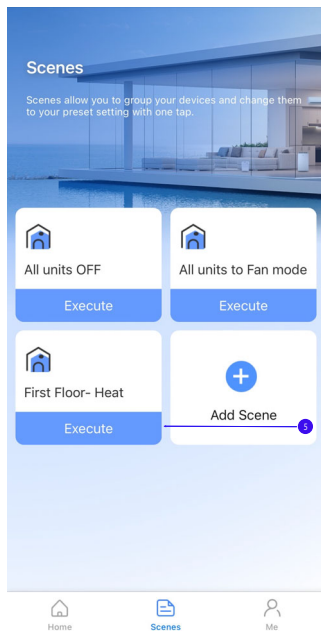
Scenes

Scenes allow you to group your devices and change them to your preset setting with one tap.

All units OFF

Execute

All units to Fan mode

Execute

First Floor- Heat

Execute

Add Scene

5

Home

Scenes

Me